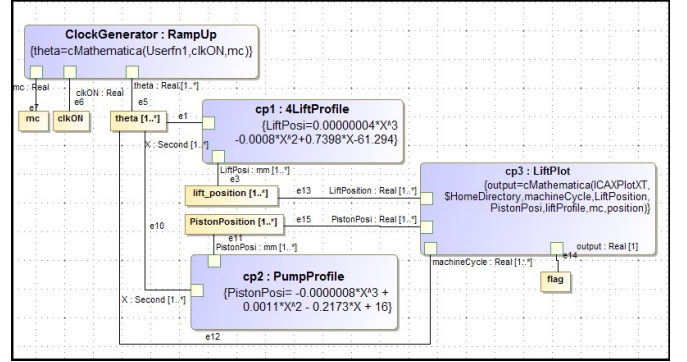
ClockGenerator : RampUp
{theta=cMathematica(Userfn1,clkON,mc)}

mc : Real
clkON : Real
theta : Real,[1..*]
e7
e6
e5
mc
clkON
theta [1..*]
e1

cp1 : 4LiftProfile
{LiftPosi=0.00000004*X^3 -0.0008*X^2+0.7398*X-61.294}

X : Second [1..*]
LiftPosi : mm [1..*]
e3
lift_position [1..*]
e13
LiftPosition : Real [1..*]

cp3 : LiftPlot
{output=cMathematica(ICAXPlotXT, $HomeDirectory,machineCycle,LiftPosition, PistonPosi,liftProfile,mc,position)}

PistonPosition [1..*]
e15
PistonPosi : Real [1..*]
e10
e11
PistonPosi : mm [1..*]
output : Real [1]
machineCycle : Real [1..*]
e14
flag

cp2 : PumpProfile
{PistonPosi= -0.0000008*X^3 + 0.0011*X^2 - 0.2173*X + 16}

X : Second [1..*]
e12